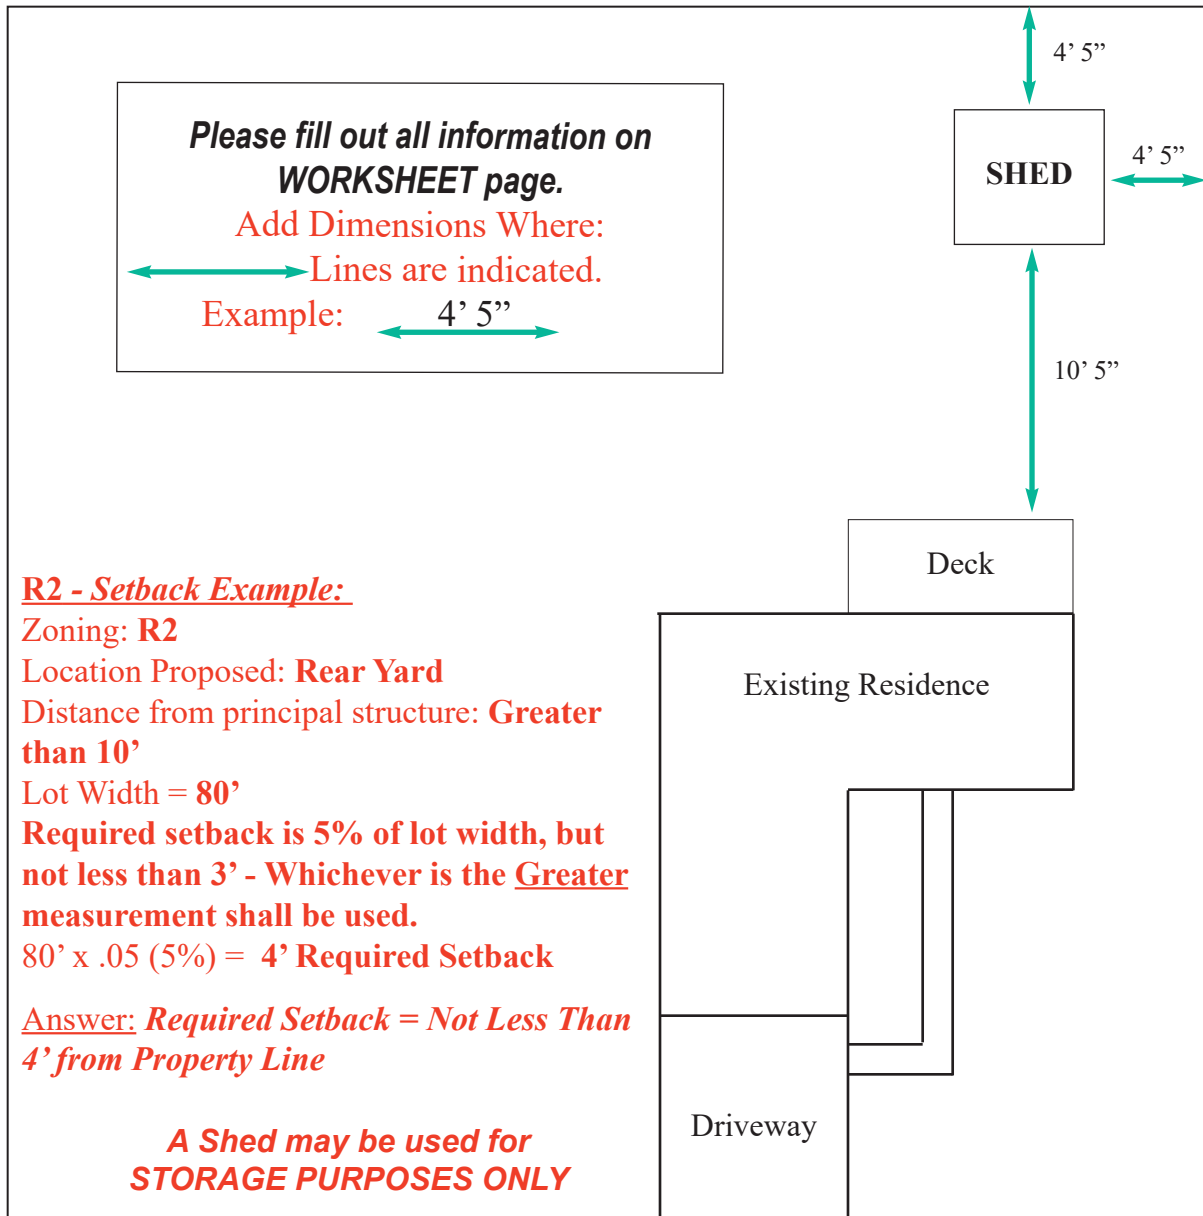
4’ 5”

SHED

4’ 5”

10’ 5”

Please fill out all information on WORKSHEET page.
Add Dimensions Where:
Lines are indicated.
Example: 4’ 5”

Deck

Existing Residence

R2 - Setback Example:
Zoning: R2
Location Proposed: Rear Yard
Distance from principal structure: Greater than 10’
Lot Width = 80’
Required setback is 5% of lot width, but not less than 3’ - Whichever is the Greater measurement shall be used.
80’ x .05 (5%) = 4’ Required Setback

Answer: Required Setback = Not Less Than 4’ from Property Line

A Shed may be used for STORAGE PURPOSES ONLY

Driveway